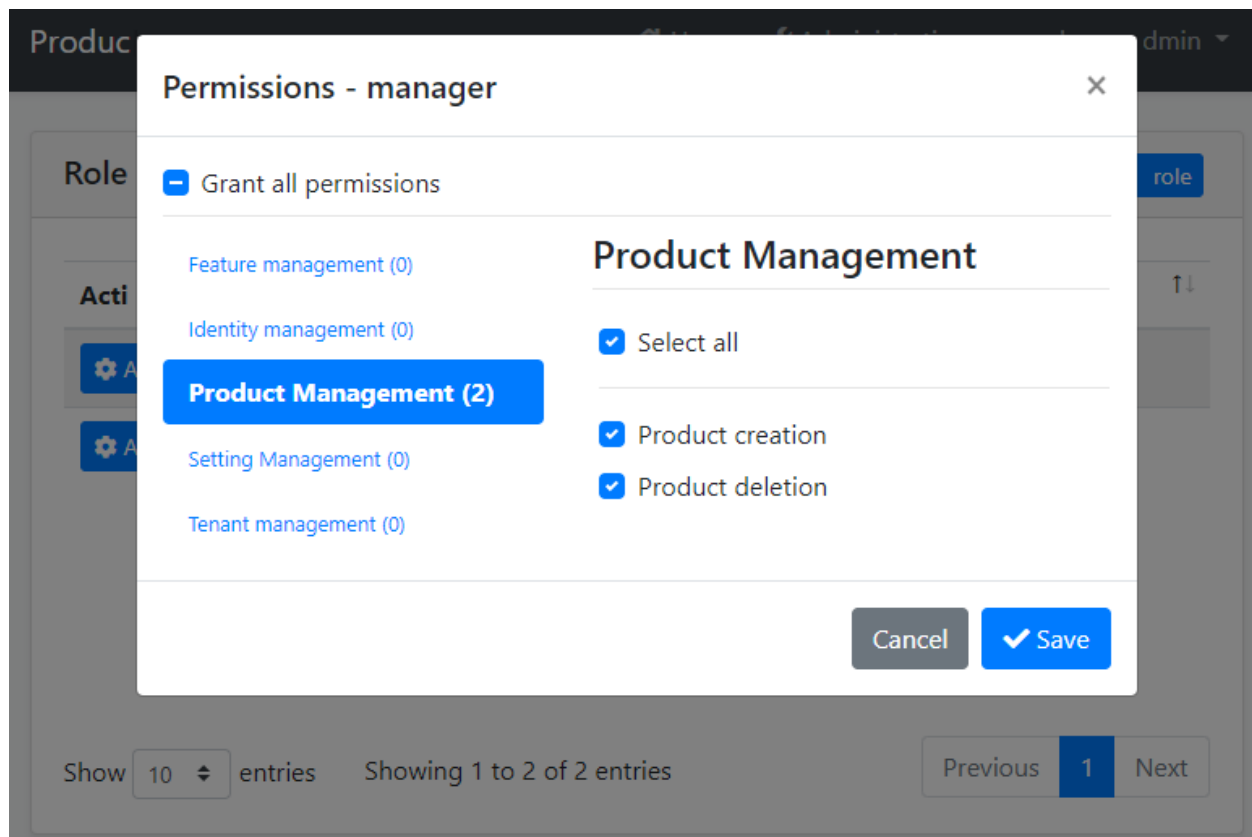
Produc

dmin

Role

role

Acti

A

A

Permissions - manager

×

Grant all permissions

Feature management (0)

Identity management (0)

Product Management (2)

Setting Management (0)

Tenant management (0)

Product Management

Select all

Product creation

Product deletion

Cancel

Save

Show 10 entries

Showing 1 to 2 of 2 entries

Previous 1 Next